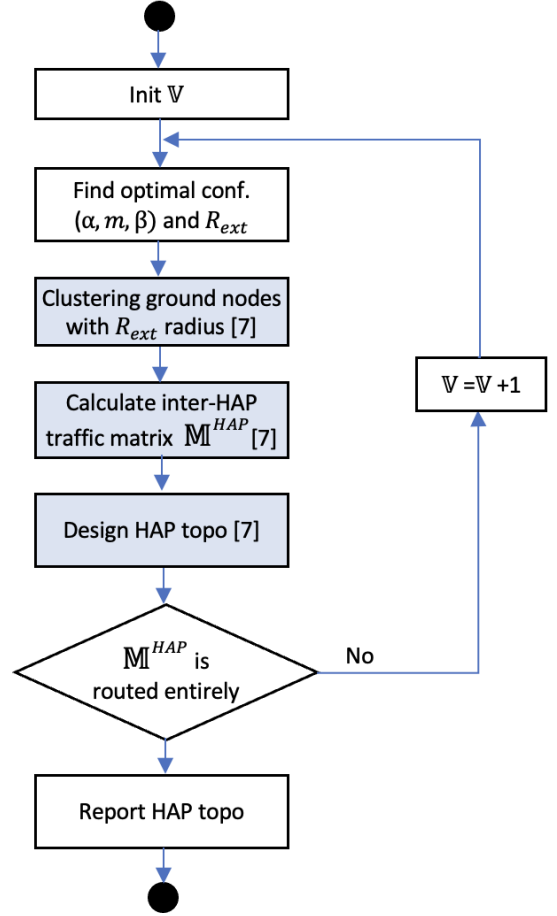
Init $\mathbb{V}$

Find optimal conf. $(\alpha, m, \beta)$ and $R_{ext}$

Clustering ground nodes with $R_{ext}$ radius [7]

Calculate inter-HAP traffic matrix $\mathbb{M}^{HAP}$ [7]

Design HAP topo [7]

$\mathbb{M}^{HAP}$ is routed entirely

No

$\mathbb{V} = \mathbb{V} + 1$

Report HAP topo